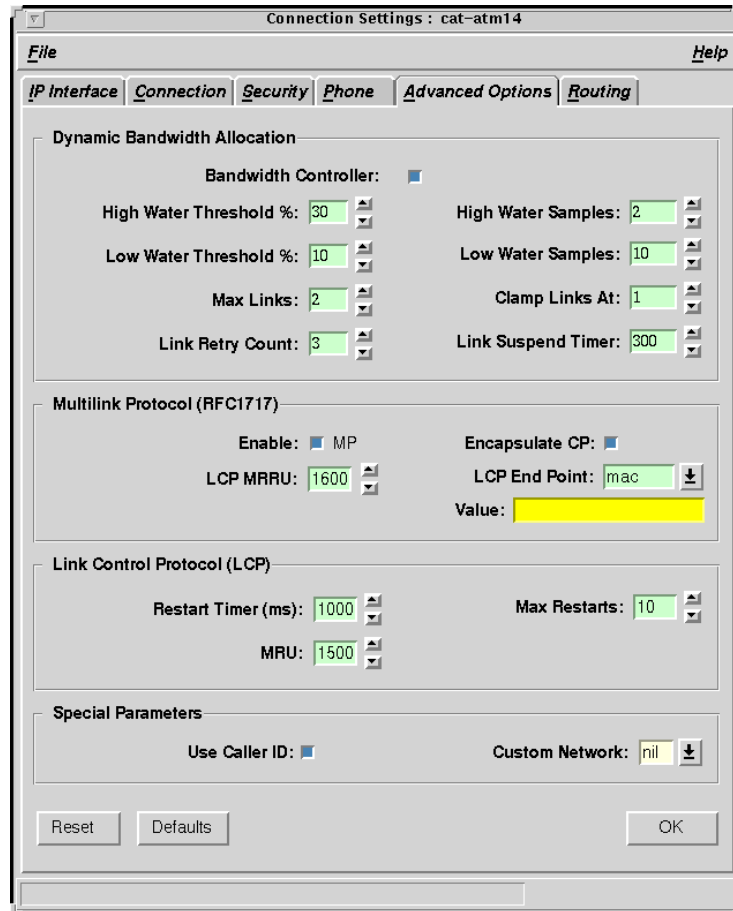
Connection Settings : cat–atm14

File

Help

IP Interface | Connection | Security | Phone | Advanced Options | Routing

Dynamic Bandwidth Allocation

Bandwidth Controller:

High Water Threshold %: 30

High Water Samples: 2

Low Water Threshold %: 10

Low Water Samples: 10

Max Links: 2

Clamp Links At: 1

Link Retry Count: 3

Link Suspend Timer: 300

Multilink Protocol (RFC1717)

Enable: MP

Encapsulate CP:

LCP MRRU: 1600

LCP End Point: mac

Value:

Link Control Protocol (LCP)

Restart Timer (ms): 1000

Max Restarts: 10

MRU: 1500

Special Parameters

Use Caller ID:

Custom Network: nil

Reset

Defaults

OK